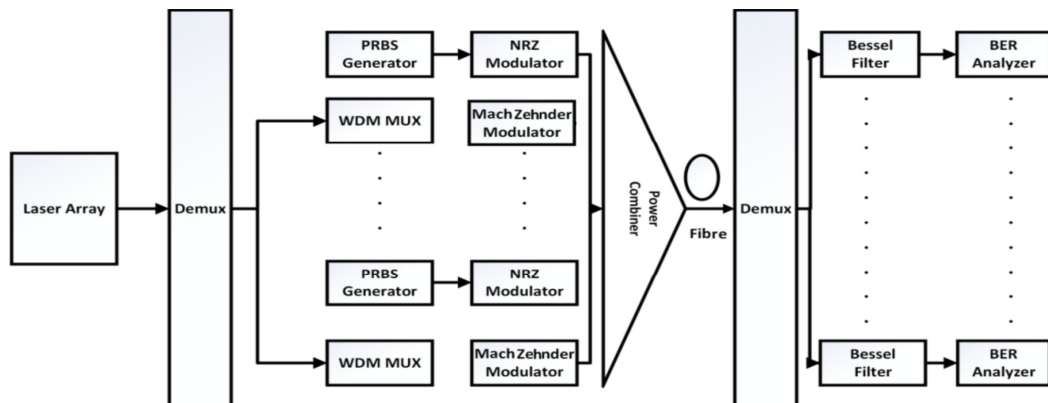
Laser Array

Demux

PRBS Generator

NRZ Modulator

WDM MUX

Mach Zehnder Modulator

PRBS Generator

NRZ Modulator

WDM MUX

Mach Zehnder Modulator

Power Combiner

Fibre

Demux

Bessel Filter

BER Analyzer

Bessel Filter

BER Analyzer